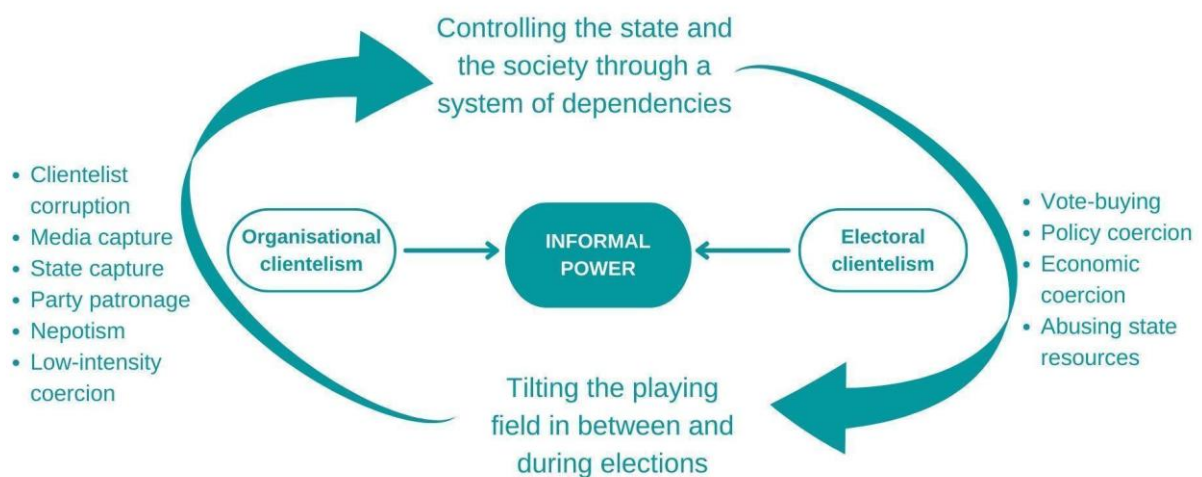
Controlling the state and the society through a system of dependencies

• Clientelist corruption
• Media capture
• State capture
• Party patronage
• Nepotism
• Low-intensity coercion

Organisational clientelism

INFORMAL POWER

Electoral clientelism

• Vote-buying
• Policy coercion
• Economic coercion
• Abusing state resources

Tilting the playing field in between and during elections